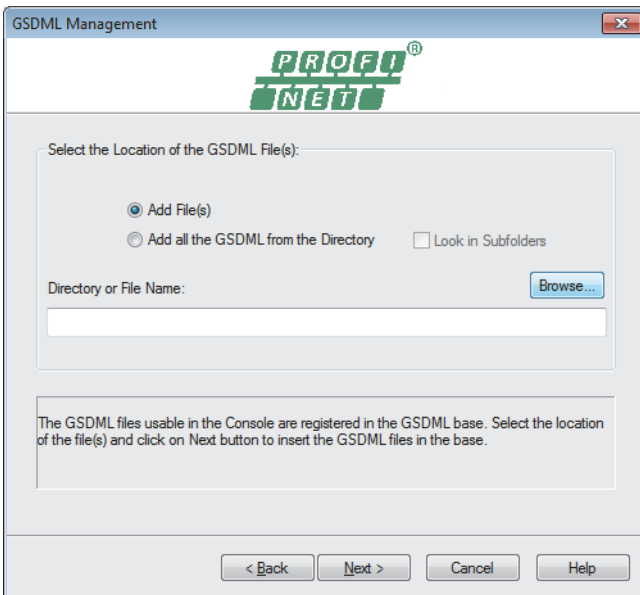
GSDML Management

PROFI NET ®

Select the Location of the GSDML File(s):

Add File(s)

Add all the GSDML from the Directory

Look in Subfolders

Directory or File Name:

Browse...

The GSDML files usable in the Console are registered in the GSDML base. Select the location of the file(s) and click on Next button to insert the GSDML files in the base.

< Back

Next >

Cancel

Help